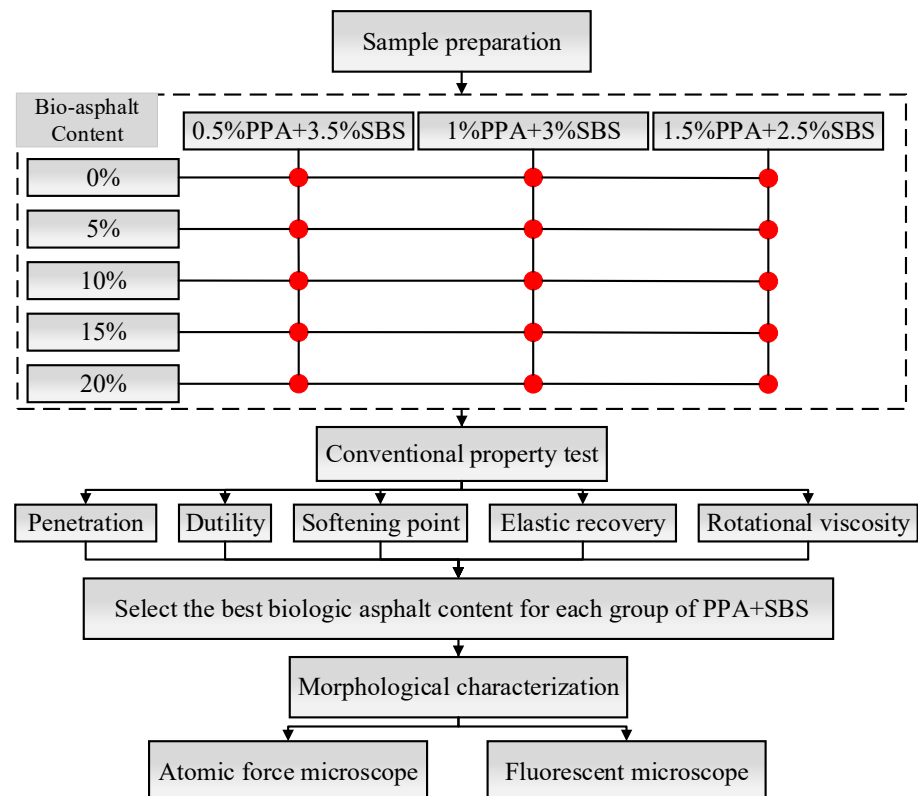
Sample preparation

Bio-asphalt Content

0.5%PPA+3.5%SBS

1%PPA+3%SBS

1.5%PPA+2.5%SBS

0%

5%

10%

15%

20%

Conventional property test

Penetration

Dutility

Softening point

Elastic recovery

Rotational viscosity

Select the best biologic asphalt content for each group of PPA+SBS

Morphological characterization

Atomic force microscope

Fluorescent microscope